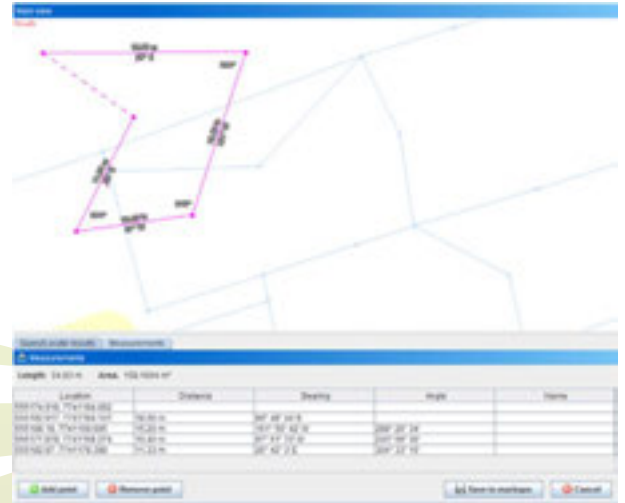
Main view

Results

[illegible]

Measurements

Length: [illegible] Area: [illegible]

| Location | Distance | Bearing | Angle | Name |
|---|---|---|---|---|
| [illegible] | | | | |
| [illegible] | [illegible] | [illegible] | | |
| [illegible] | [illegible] | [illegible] | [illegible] | |
| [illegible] | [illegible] | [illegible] | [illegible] | |
| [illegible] | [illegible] | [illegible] | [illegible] | |

Add point | Remove point | Save to markups | Cancel